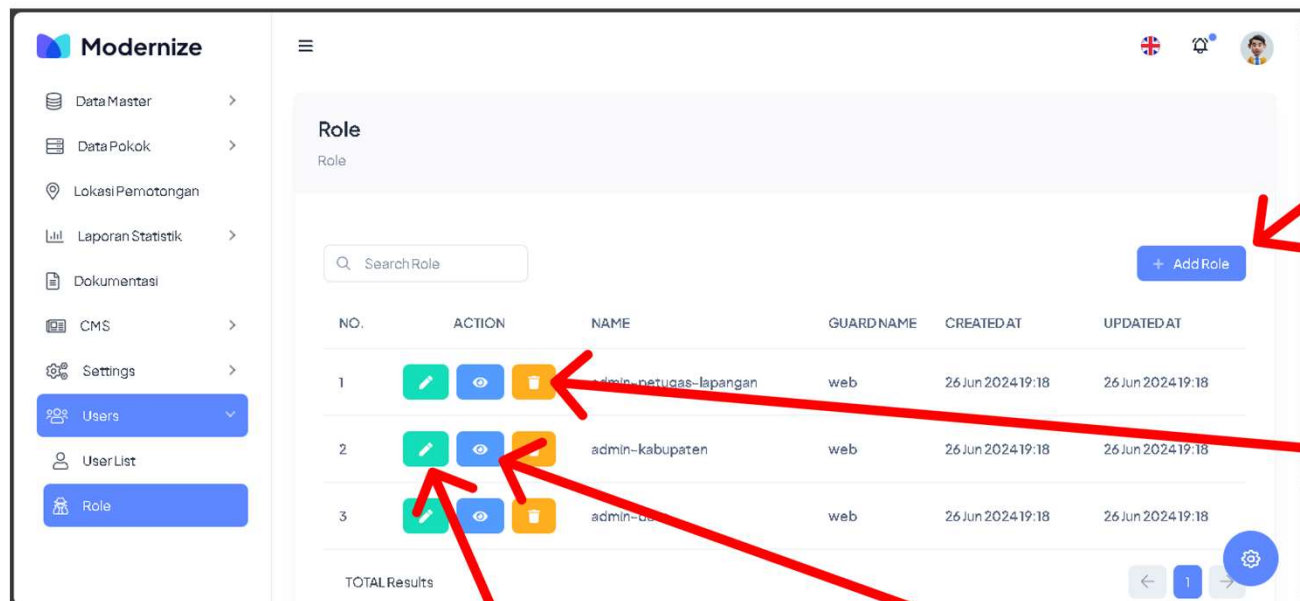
Modernize

Data Master
Data Pokok
Lokasi Pemotongan
Laporan Statistik
Dokumentasi
CMS
Settings
Users
User List
Role

Role
Role

Search Role

+ Add Role

| NO. | ACTION | NAME | GUARD NAME | CREATED AT | UPDATED AT |
|---|---|---|---|---|---|
| 1 | | admin-petugas-lapangan | web | 26 Jun 2024 19:18 | 26 Jun 2024 19:18 |
| 2 | | admin-kabupaten | web | 26 Jun 2024 19:18 | 26 Jun 2024 19:18 |
| 3 | | admin-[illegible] | web | 26 Jun 2024 19:18 | 26 Jun 2024 19:18 |

TOTAL Results

1